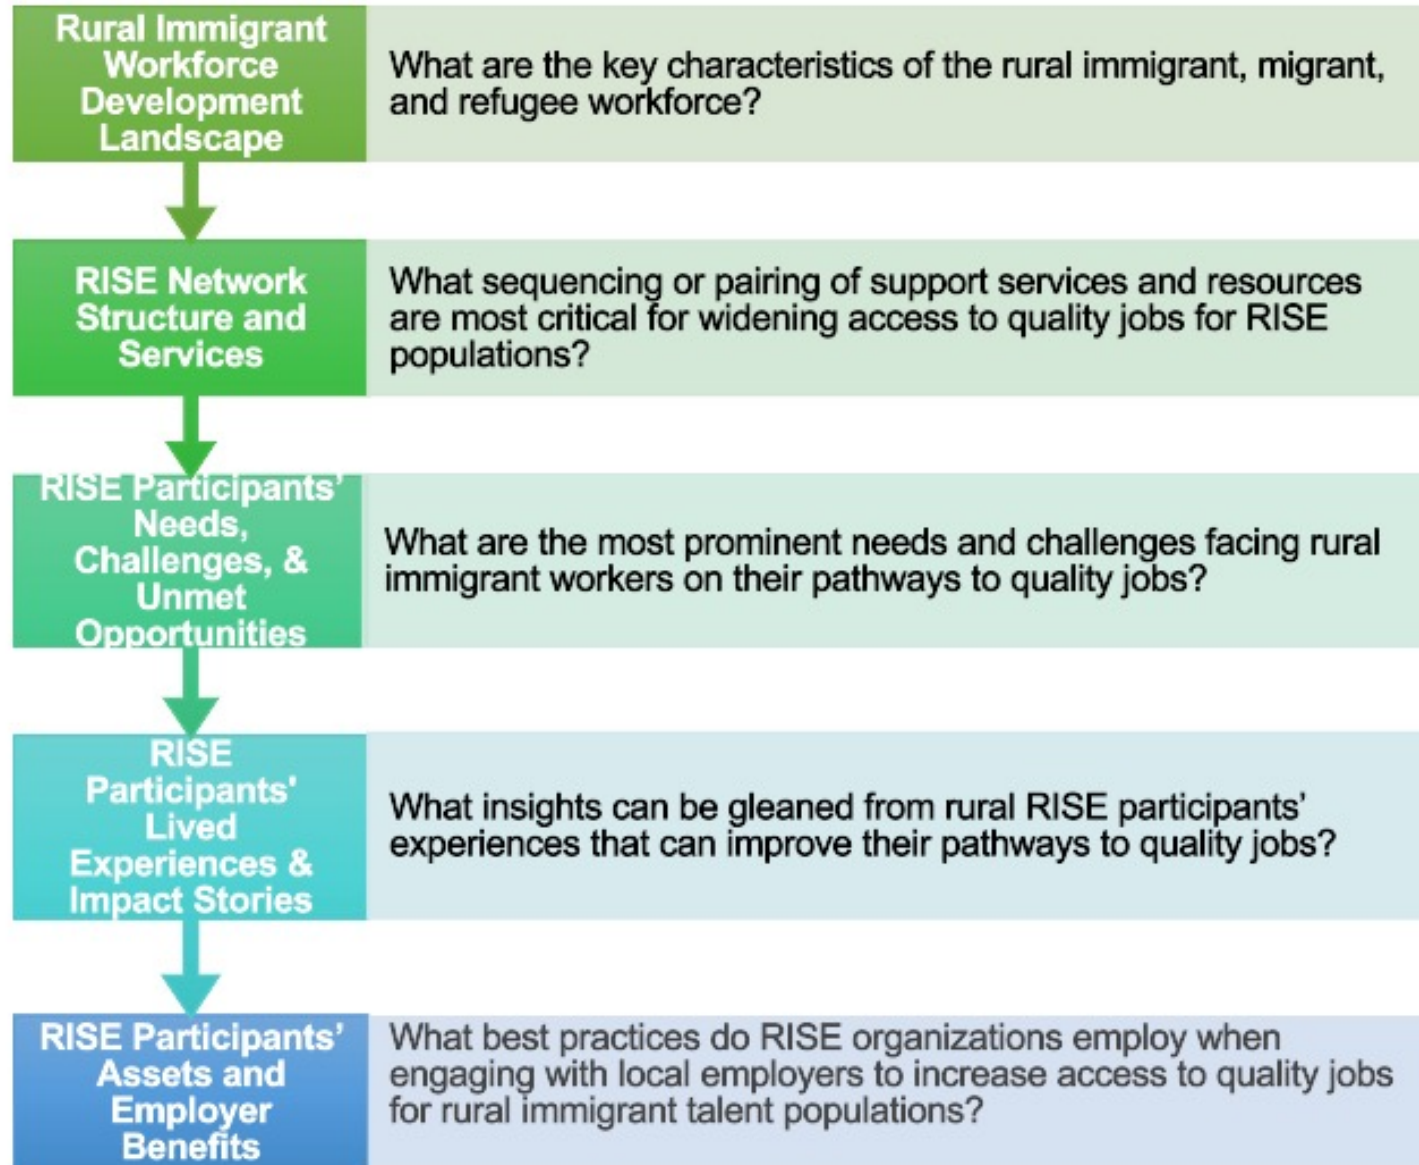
Rural Immigrant Workforce Development Landscape

What are the key characteristics of the rural immigrant, migrant, and refugee workforce?

RISE Network Structure and Services

What sequencing or pairing of support services and resources are most critical for widening access to quality jobs for RISE populations?

RISE Participants' Needs, Challenges, & Unmet Opportunities

What are the most prominent needs and challenges facing rural immigrant workers on their pathways to quality jobs?

RISE Participants' Lived Experiences & Impact Stories

What insights can be gleaned from rural RISE participants' experiences that can improve their pathways to quality jobs?

RISE Participants' Assets and Employer Benefits

What best practices do RISE organizations employ when engaging with local employers to increase access to quality jobs for rural immigrant talent populations?